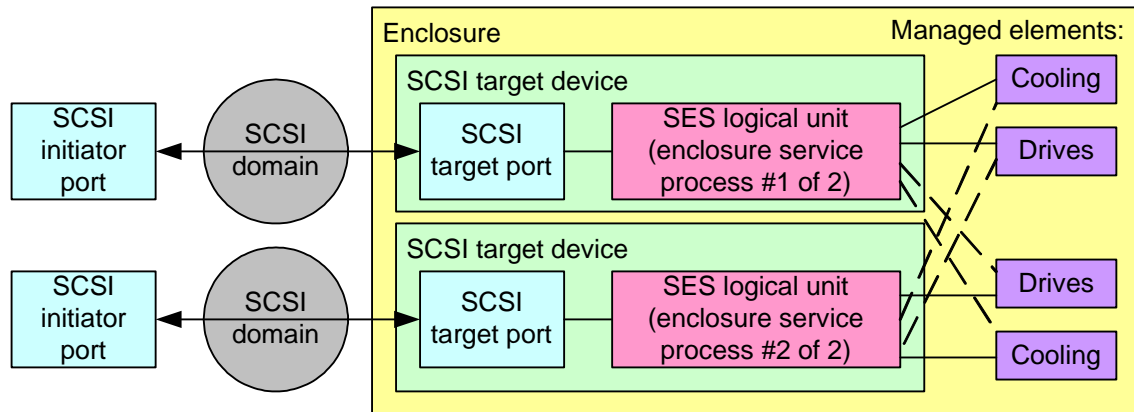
Enclosure

Managed elements:

SCSI initiator port

SCSI domain

SCSI target device

SCSI target port

SES logical unit (enclosure service process #1 of 2)

Cooling

Drives

SCSI initiator port

SCSI domain

SCSI target device

SCSI target port

SES logical unit (enclosure service process #2 of 2)

Drives

Cooling